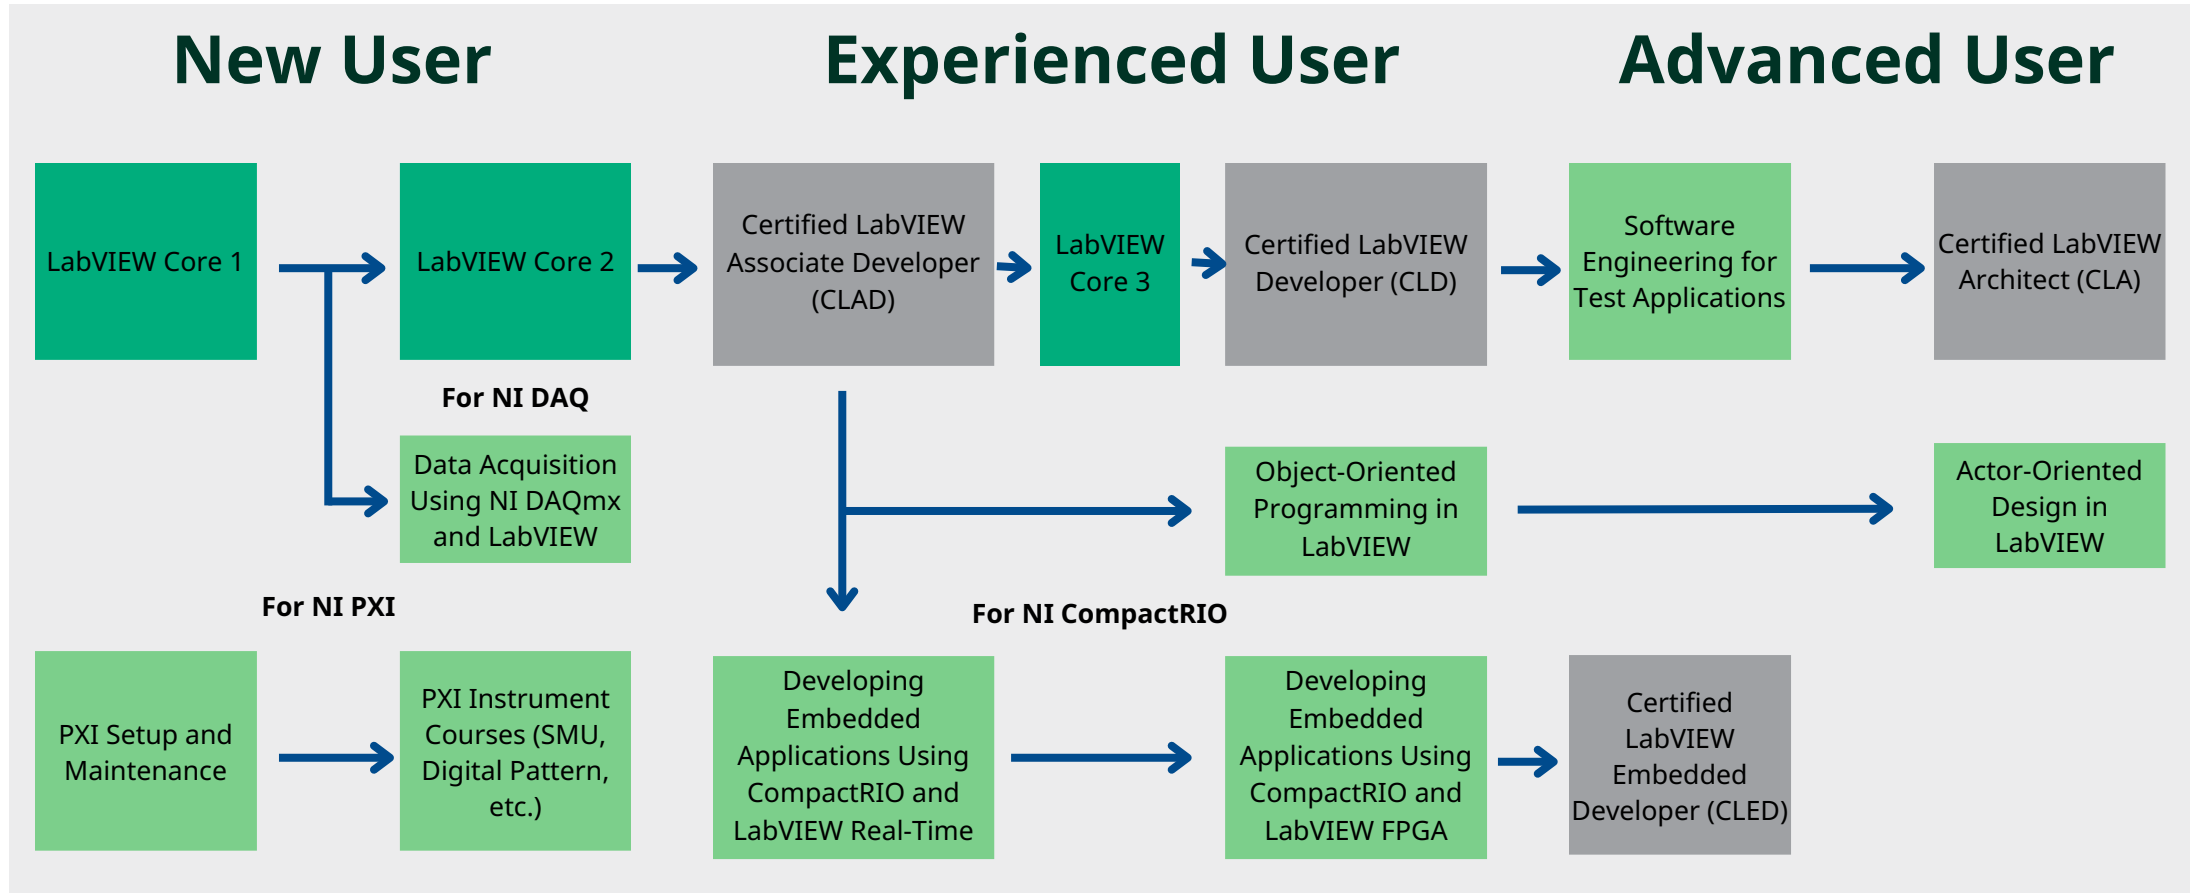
New User

Experienced User

Advanced User

LabVIEW Core 1

LabVIEW Core 2

Certified LabVIEW Associate Developer (CLAD)

LabVIEW Core 3

Certified LabVIEW Developer (CLD)

Software Engineering for Test Applications

Certified LabVIEW Architect (CLA)

For NI DAQ

Data Acquisition Using NI DAQmx and LabVIEW

Object-Oriented Programming in LabVIEW

Actor-Oriented Design in LabVIEW

For NI PXI

For NI CompactRIO

PXI Setup and Maintenance

PXI Instrument Courses (SMU, Digital Pattern, etc.)

Developing Embedded Applications Using CompactRIO and LabVIEW Real-Time

Developing Embedded Applications Using CompactRIO and LabVIEW FPGA

Certified LabVIEW Embedded Developer (CLED)